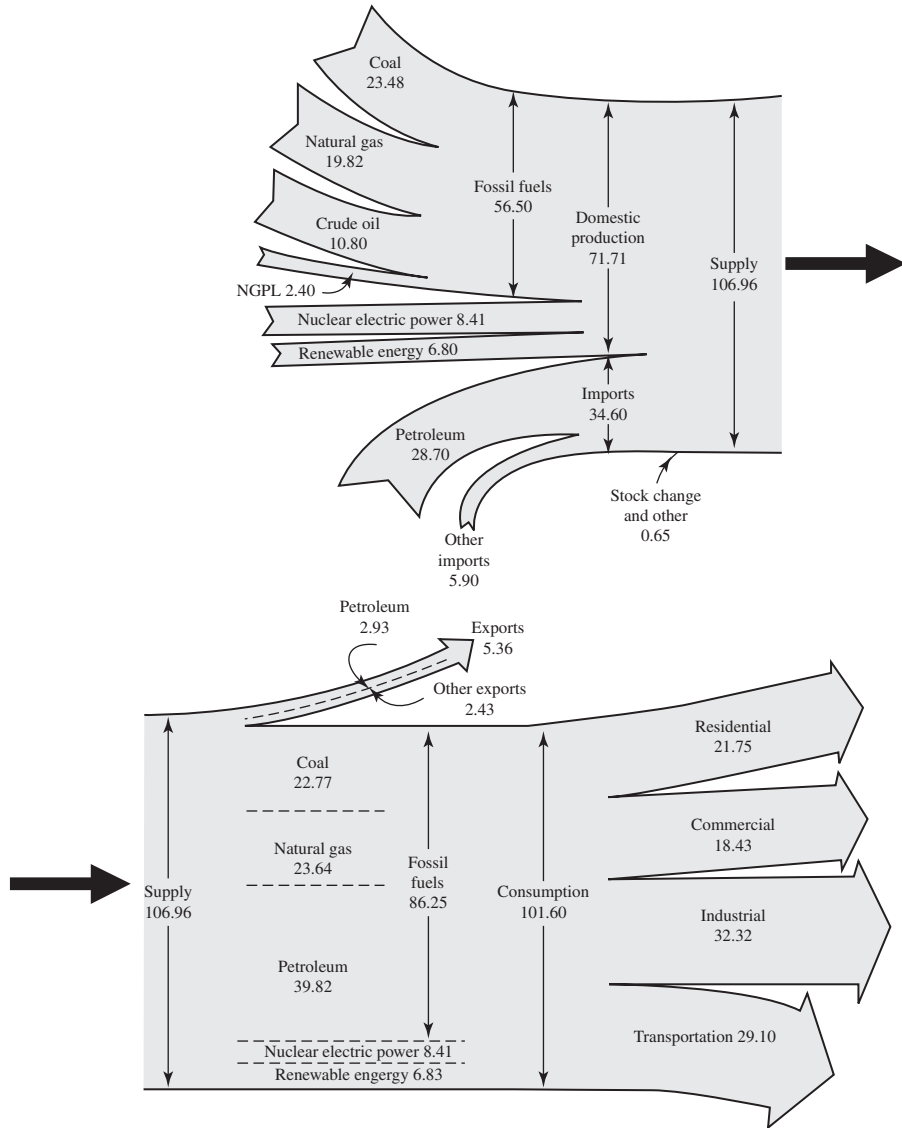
Coal
23.48

Natural gas
19.82

Crude oil
10.80

NGPL 2.40

Nuclear electric power 8.41

Renewable energy 6.80

Fossil fuels
56.50

Domestic production
71.71

Supply
106.96

Imports
34.60

Petroleum
28.70

Other imports
5.90

Stock change and other
0.65

Petroleum
2.93

Exports
5.36

Other exports
2.43

Supply
106.96

Coal
22.77

Natural gas
23.64

Petroleum
39.82

Nuclear electric power 8.41

Renewable engergy 6.83

Fossil fuels
86.25

Consumption
101.60

Residential
21.75

Commercial
18.43

Industrial
32.32

Transportation 29.10